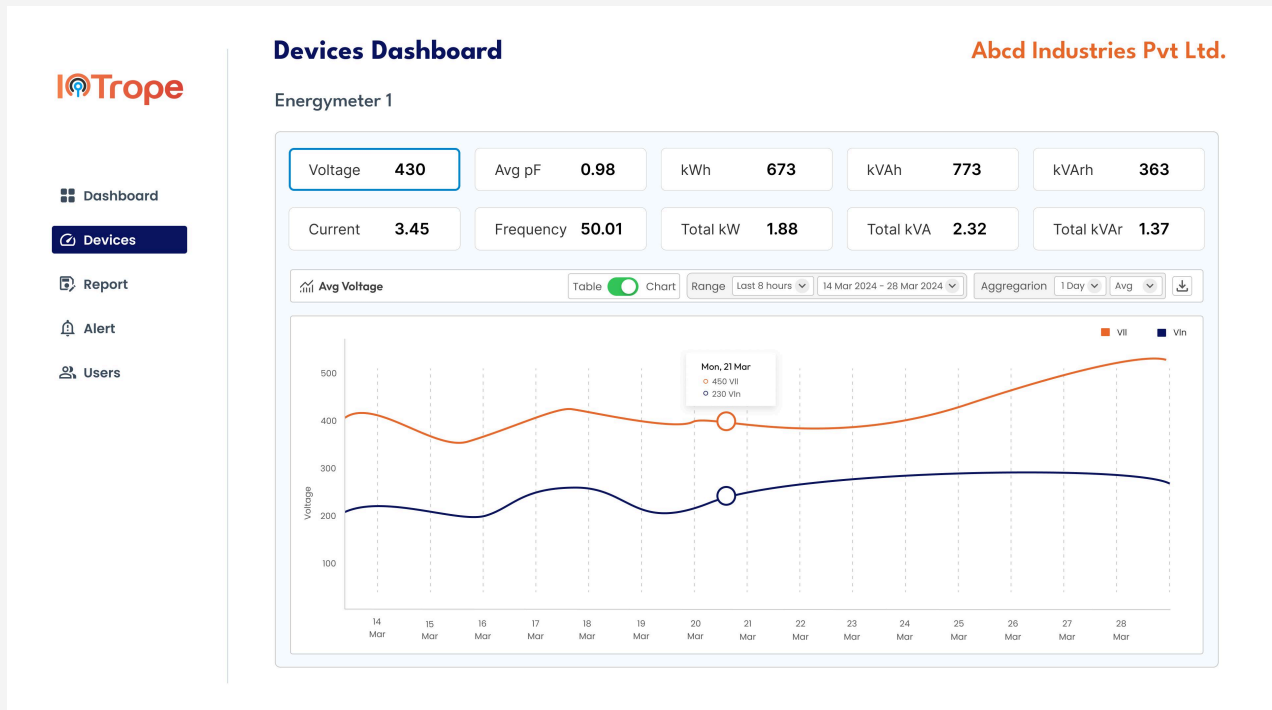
IOTrope

Dashboard
Devices
Report
Alert
Users

Devices Dashboard

Abcd Industries Pvt Ltd.

Energymeter 1

| Voltage 430 | Avg pF 0.98 | kWh 673 | kVAh 773 | kVArh 363 |
|---|---|---|---|---|
| Current 3.45 | Frequency 50.01 | Total kW 1.88 | Total kVA 2.32 | Total kVAr 1.37 |

Avg Voltage

Table Chart

Range Last 8 hours 14 Mar 2024 - 28 Mar 2024

Aggregarion 1 Day Avg

Vll Vln

Mon, 21 Mar
450 Vll
230 Vln

Voltage

500
400
300
200
100

14 Mar
15 Mar
16 Mar
17 Mar
18 Mar
19 Mar
20 Mar
21 Mar
22 Mar
23 Mar
24 Mar
25 Mar
26 Mar
27 Mar
28 Mar